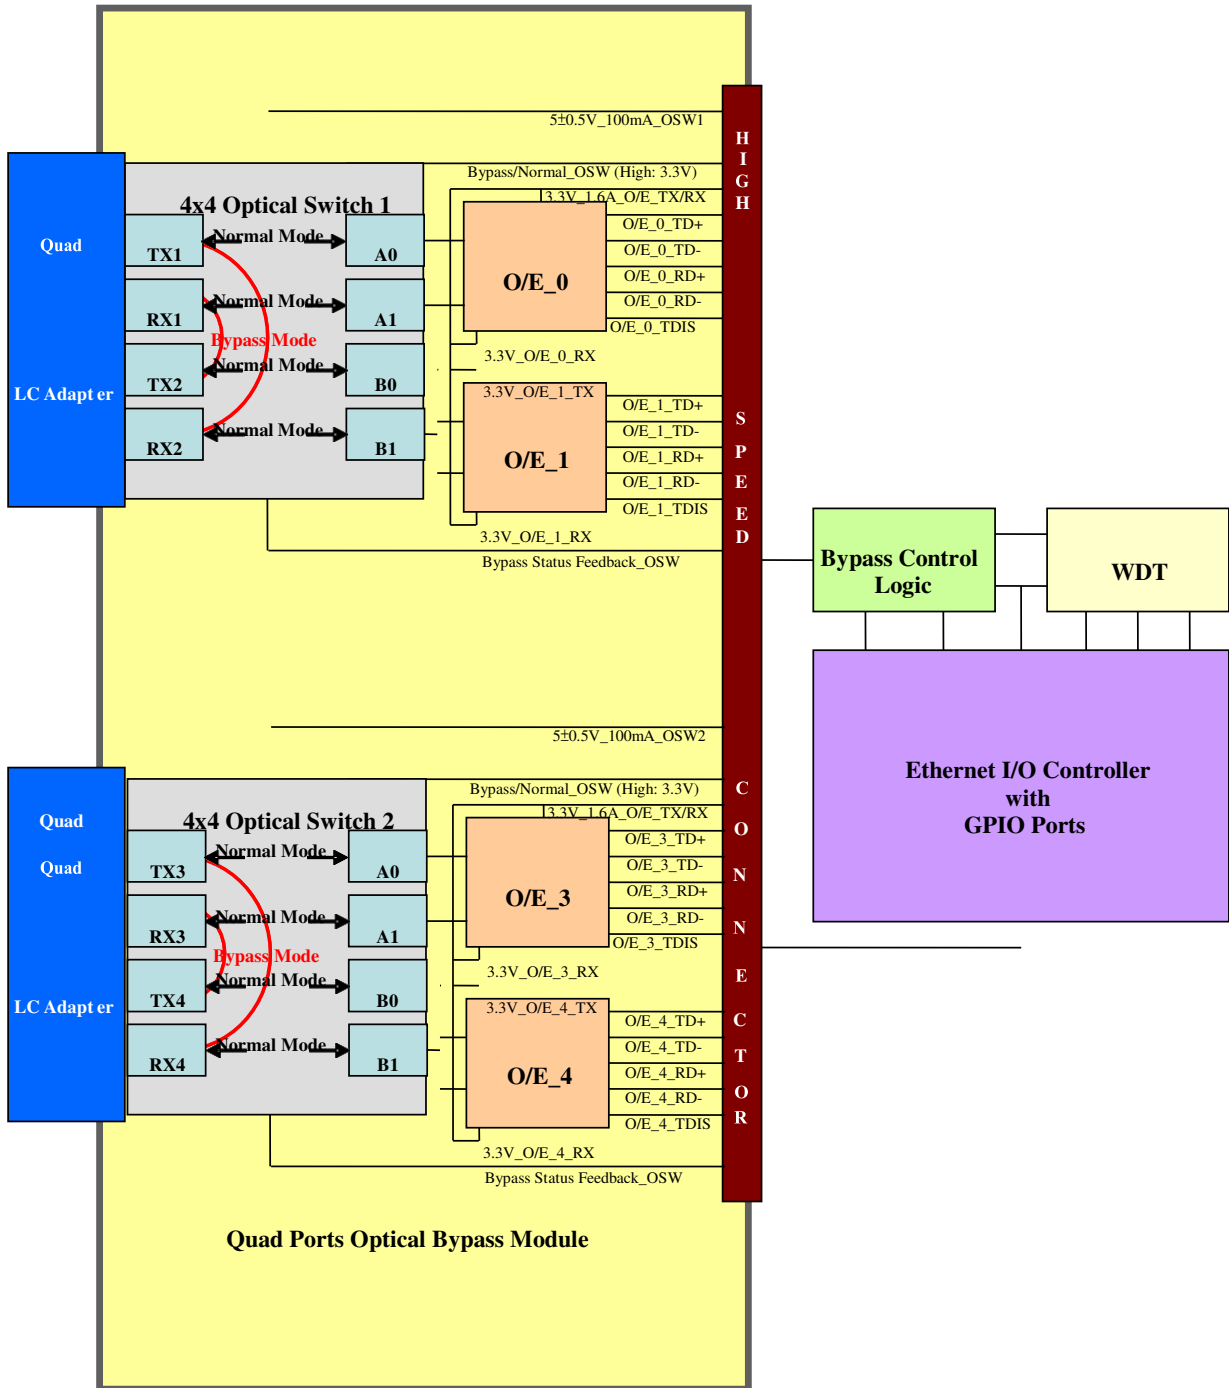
5±0.5V_100mA_OSW1

Quad

LC Adapt er

4x4 Optical Switch 1

TX1
Normal Mode
A0

RX1
Normal Mode
A1

Bypass Mode

TX2
Normal Mode
B0

RX2
Normal Mode
B1

Bypass/Normal_OSW (High: 3.3V)
3.3V_1.6A_O/E_TX/RX
O/E_0_TD+
O/E_0_TD-
O/E_0
O/E_0_RD+
O/E_0_RD-
O/E_0_TDIS
3.3V_O/E_0_RX

3.3V_O/E_1_TX
O/E_1_TD+
O/E_1_TD-
O/E_1
O/E_1_RD+
O/E_1_RD-
O/E_1_TDIS
3.3V_O/E_1_RX
Bypass Status Feedback_OSW

H I G H S P E E D C O N N E C T O R

Bypass Control Logic

WDT

Ethernet I/O Controller with GPIO Ports

5±0.5V_100mA_OSW2

Quad

Quad

LC Adapt er

4x4 Optical Switch 2

TX3
Normal Mode
A0

RX3
Normal Mode
A1

Bypass Mode

TX4
Normal Mode
B0

RX4
Normal Mode
B1

Bypass/Normal_OSW (High: 3.3V)
3.3V_1.6A_O/E_TX/RX
O/E_3_TD+
O/E_3_TD-
O/E_3
O/E_3_RD+
O/E_3_RD-
O/E_3_TDIS
3.3V_O/E_3_RX

3.3V_O/E_4_TX
O/E_4_TD+
O/E_4_TD-
O/E_4
O/E_4_RD+
O/E_4_RD-
O/E_4_TDIS
3.3V_O/E_4_RX
Bypass Status Feedback_OSW

Quad Ports Optical Bypass Module